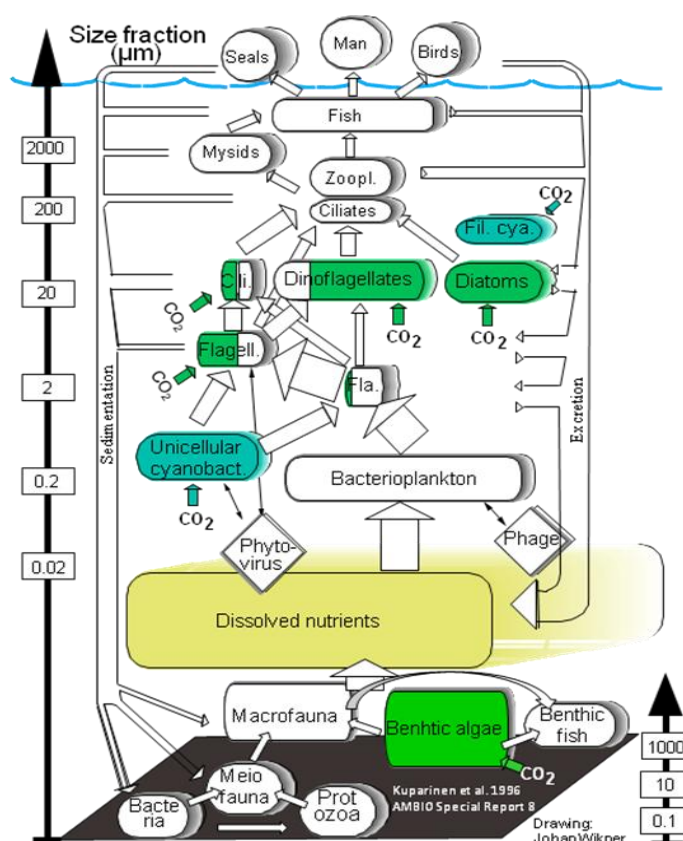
Size fraction (µm)

Seals
Man
Birds
Fish
Mysids
Zoopl.
Ciliates
$CO_2$
Fil. cya.
Cili.
Dinoflagellates
Diatoms
$CO_2$
$CO_2$
$CO_2$
Flagell.
$CO_2$
Fla.
Unicellular cyanobact.
$CO_2$
Bacterioplankton
Phyto-virus
Phage
Dissolved nutrients
Macrofauna
Benhtic algae
Benthic fish
Meio fauna
Bacte ria
Prot ozoa
$CO_2$
Sedimentation
Excretion

2000
200
20
2
0.2
0.02

1000
10
0.1

Kuparinen et al. 1996
AMBIO Special Report 8
Drawing:
Johan Wikner